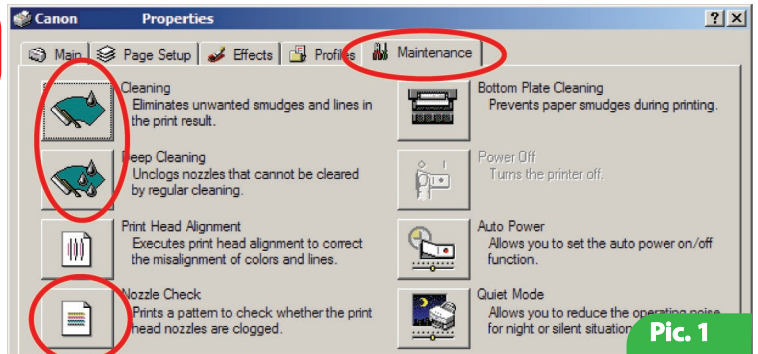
Canon Properties ? X

Main Page Setup Effects Profiles Maintenance

Cleaning
Eliminates unwanted smudges and lines in the print result.

Deep Cleaning
Unclogs nozzles that cannot be cleared by regular cleaning.

Print Head Alignment
Executes print head alignment to correct the misalignment of colors and lines.

Nozzle Check
Prints a pattern to check whether the print head nozzles are clogged.

Bottom Plate Cleaning
Prevents paper smudges during printing.

Power Off
Turns the printer off.

Auto Power
Allows you to set the auto power on/off function.

Quiet Mode
Allows you to reduce the operating noise for night or silent situation

Pic. 1